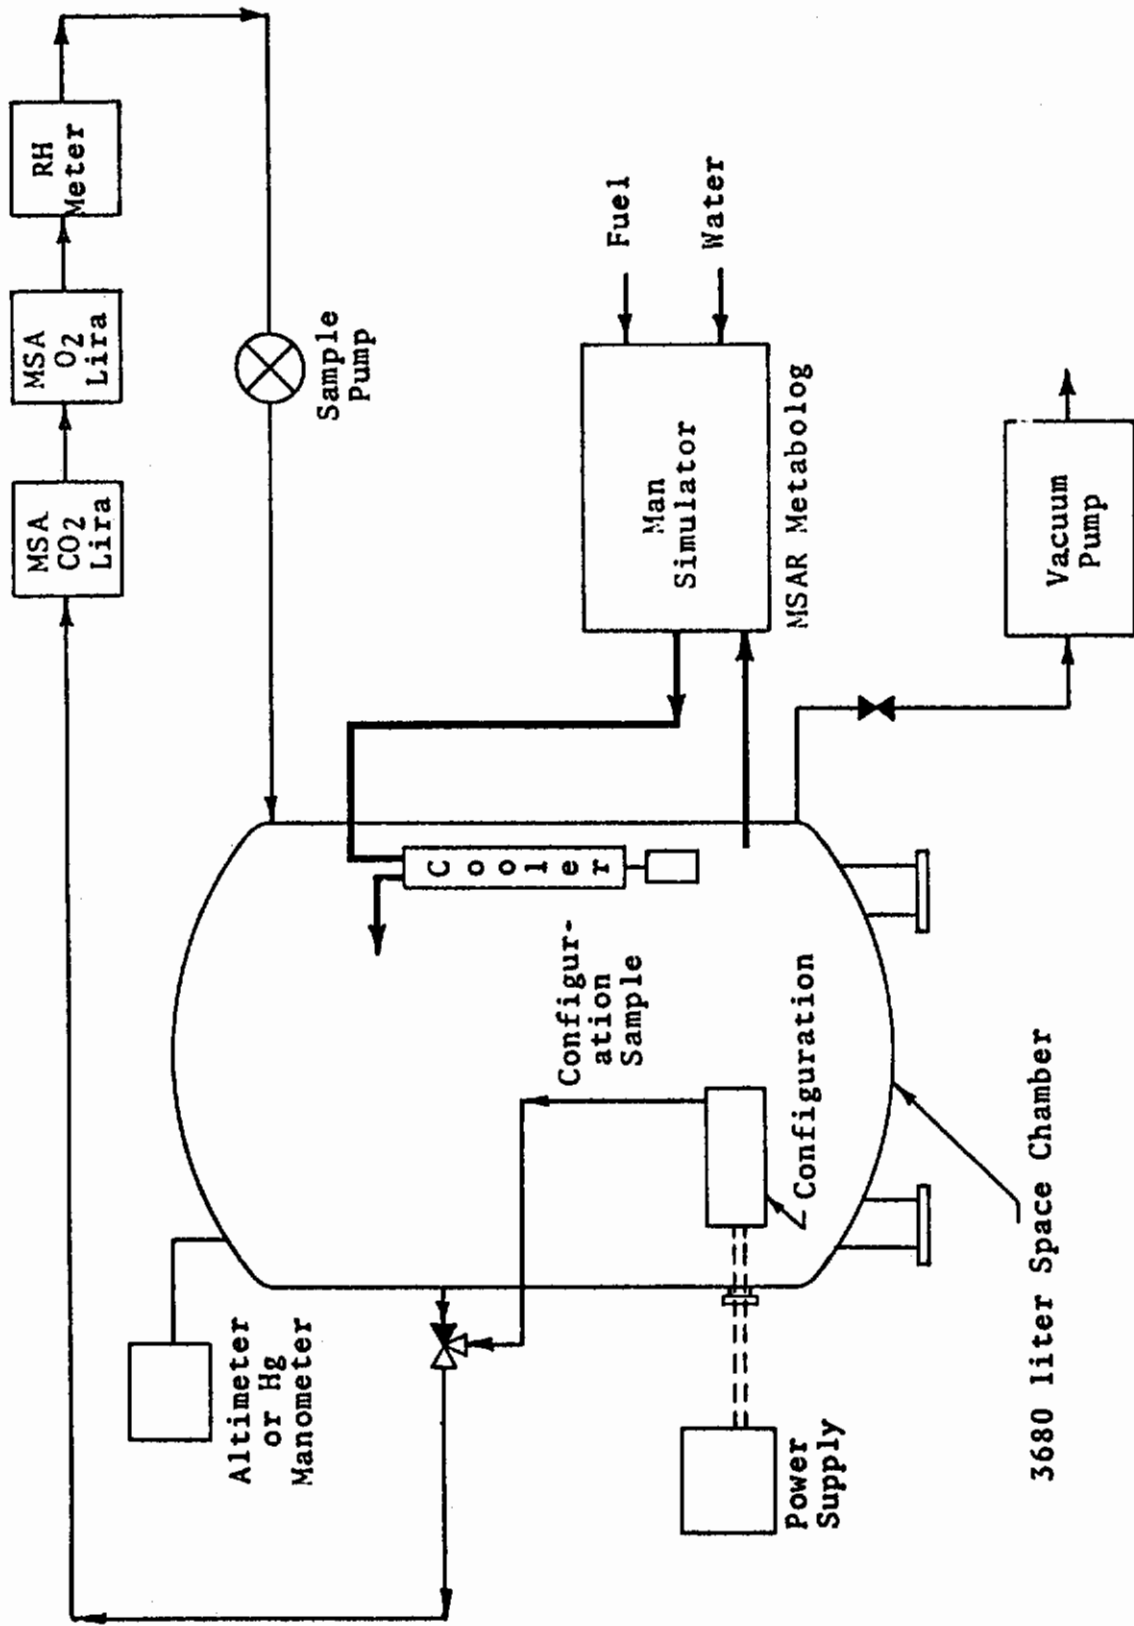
MSA $CO_2$ Lira

MSA $O_2$ Lira

RH Meter

Sample Pump

Fuel

Water

Man Simulator

MSAR Metabolog

Vacuum Pump

Cooler

Configuration Sample

Configuration

Altimeter or Hg Manometer

Power Supply

3680 liter Space Chamber